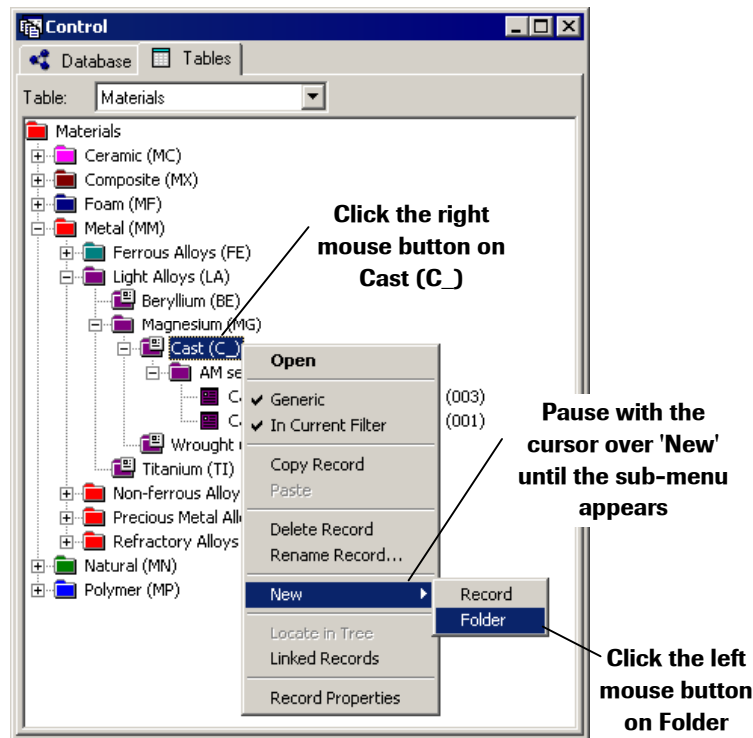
Control

Database Tables

Table: Materials

Materials
Ceramic (MC)
Composite (MX)
Foam (MF)
Metal (MM)
Ferrous Alloys (FE)
Light Alloys (LA)
Beryllium (BE)
Magnesium (MG)
Cast (C_)
AM se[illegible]
C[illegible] (003)
C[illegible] (001)
Wrought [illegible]
Titanium (TI)
Non-ferrous Alloy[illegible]
Precious Metal All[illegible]
Refractory Alloys
Natural (MN)
Polymer (MP)

Open
Generic
In Current Filter
Copy Record
Paste
Delete Record
Rename Record...
New
Locate in Tree
Linked Records
Record Properties

Record
Folder

Click the right mouse button on Cast (C_)

Pause with the cursor over 'New' until the sub-menu appears

Click the left mouse button on Folder